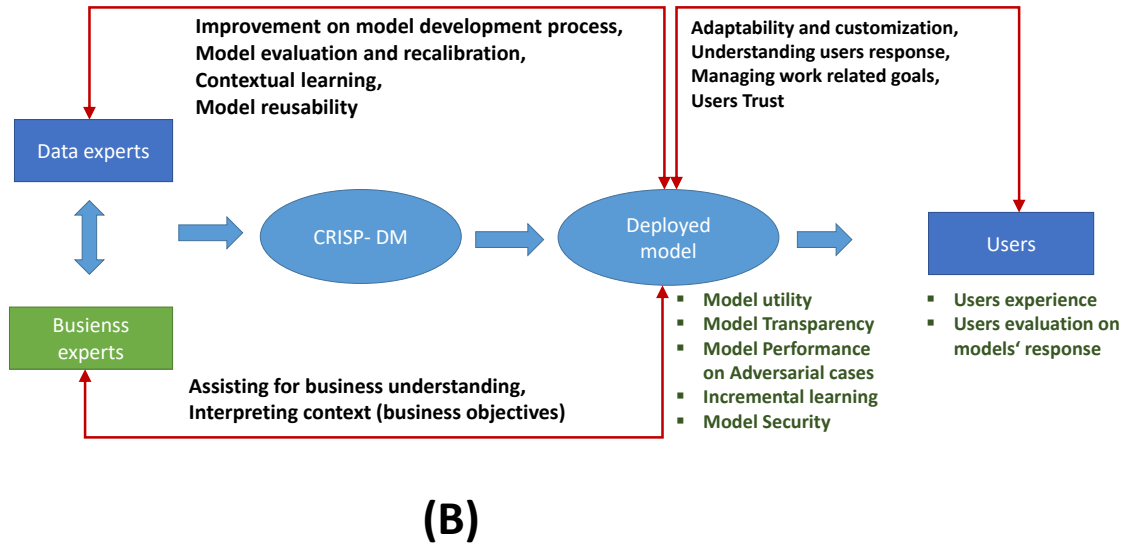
Improvement on model development process,
Model evaluation and recalibration,
Contextual learning,
Model reusability

Adaptability and customization,
Understanding users response,
Managing work related goals,
Users Trust

Data experts

CRISP- DM

Deployed model

Users

Busienss experts

- Model utility
- Model Transparency
- Model Performance on Adversarial cases
- Incremental learning
- Model Security

- Users experience
- Users evaluation on models' response

Assisting for business understanding,
Interpreting context (business objectives)

(B)